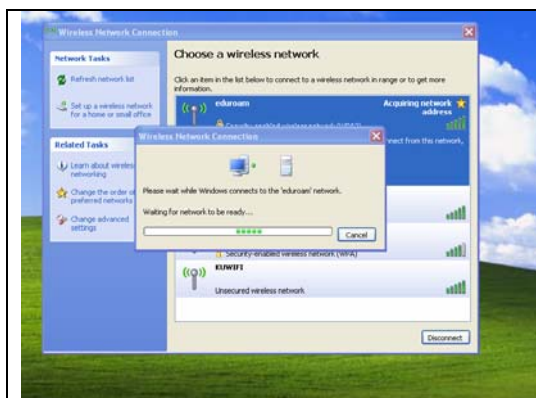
Wireless Network Connection

Network Tasks

Refresh network list

Set up a wireless network for a home or small office

Related Tasks

Learn about wireless networking

Change the order of preferred networks

Change advanced settings

Choose a wireless network

Click an item in the list below to connect to a wireless network in range or to get more information.

eduroam

Acquiring network address

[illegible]

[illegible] nect from this network,

Wireless Network Connection

Please wait while Windows connects to the 'eduroam' network.

Waiting for network to be ready...

Cancel

Security-enabled wireless network (WPA)

KUWIFI

Unsecured wireless network

Disconnect